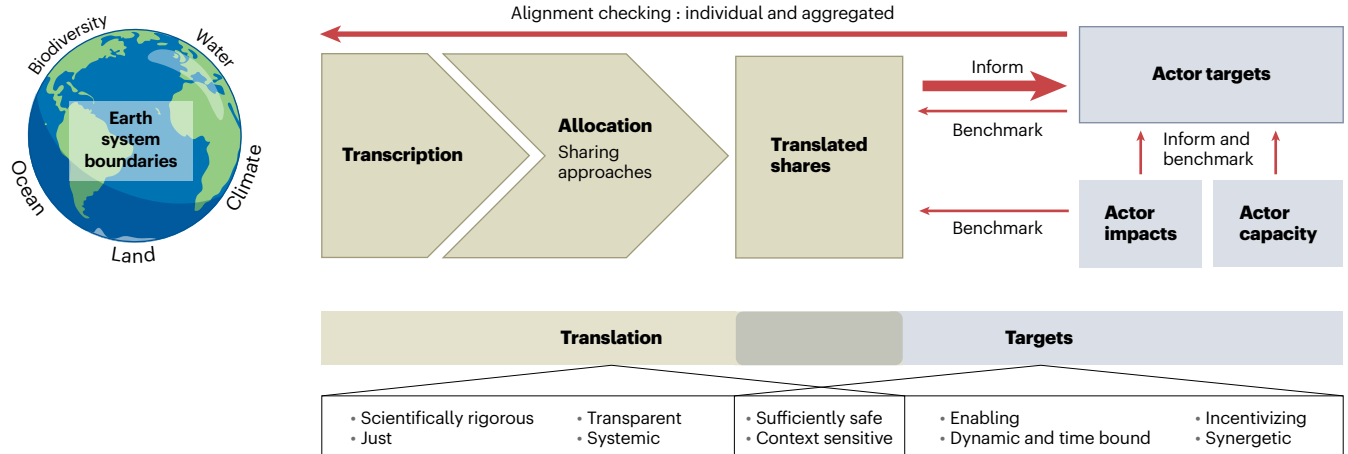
Biodiversity
Water
Earth system boundaries
Ocean
Climate
Land

Alignment checking : individual and aggregated

Transcription

Allocation
Sharing approaches

Translated shares

Inform

Benchmark

Actor targets

Inform and benchmark

Benchmark

Actor impacts

Actor capacity

Translation

Targets

• Scientifically rigorous
• Just
• Transparent
• Systemic
• Sufficiently safe
• Context sensitive
• Enabling
• Dynamic and time bound
• Incentivizing
• Synergetic